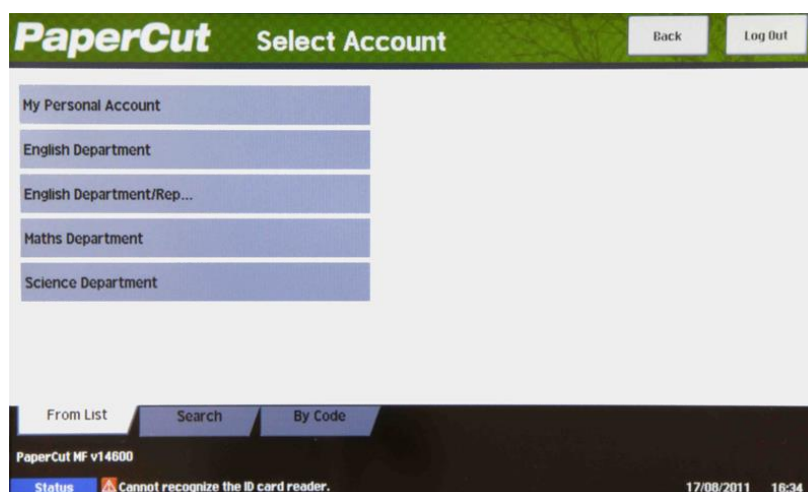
PaperCut Select Account

Back

Log Out

My Personal Account

English Department

English Department/Rep...

Maths Department

Science Department

From List

Search

By Code

PaperCut MF v14600

Status

Cannot recognize the ID card reader.

17/08/2011 16:34